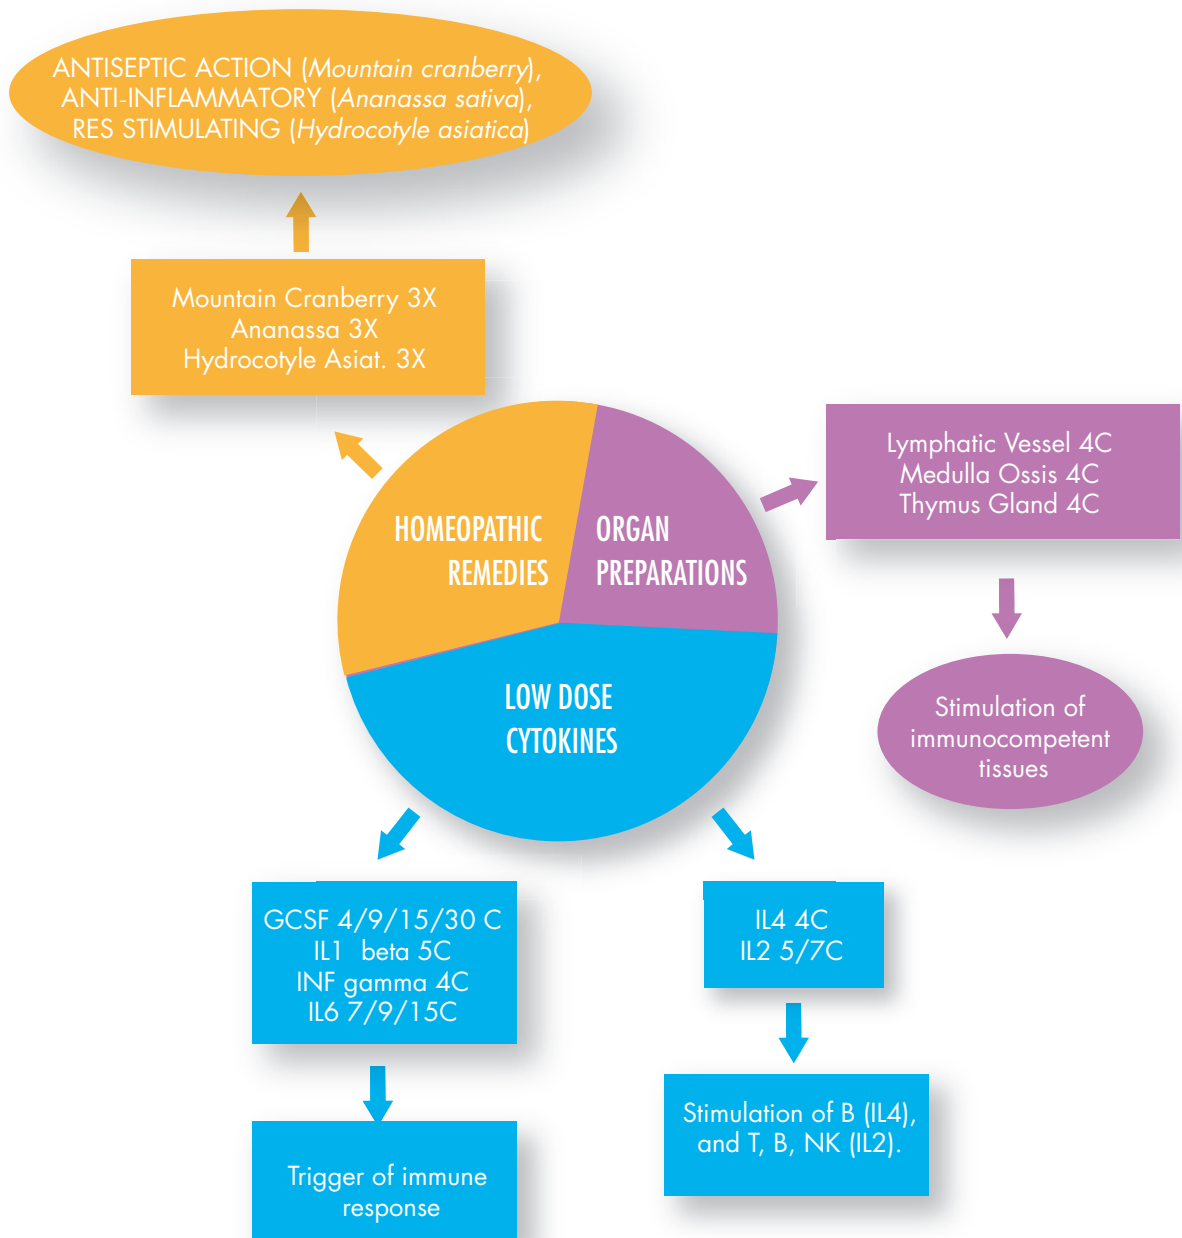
ANTISEPTIC ACTION (Mountain cranberry), ANTI-INFLAMMATORY (Ananassa sativa), RES STIMULATING (Hydrocotyle asiatica)

Mountain Cranberry 3X
Ananassa 3X
Hydrocotyle Asiat. 3X

HOMEOPATHIC REMEDIES

ORGAN PREPARATIONS

LOW DOSE CYTOKINES

Lymphatic Vessel 4C
Medulla Ossis 4C
Thymus Gland 4C

Stimulation of immunocompetent tissues

GCSF 4/9/15/30 C
IL1 beta 5C
INF gamma 4C
IL6 7/9/15C

Trigger of immune response

IL4 4C
IL2 5/7C

Stimulation of B (IL4), and T, B, NK (IL2).